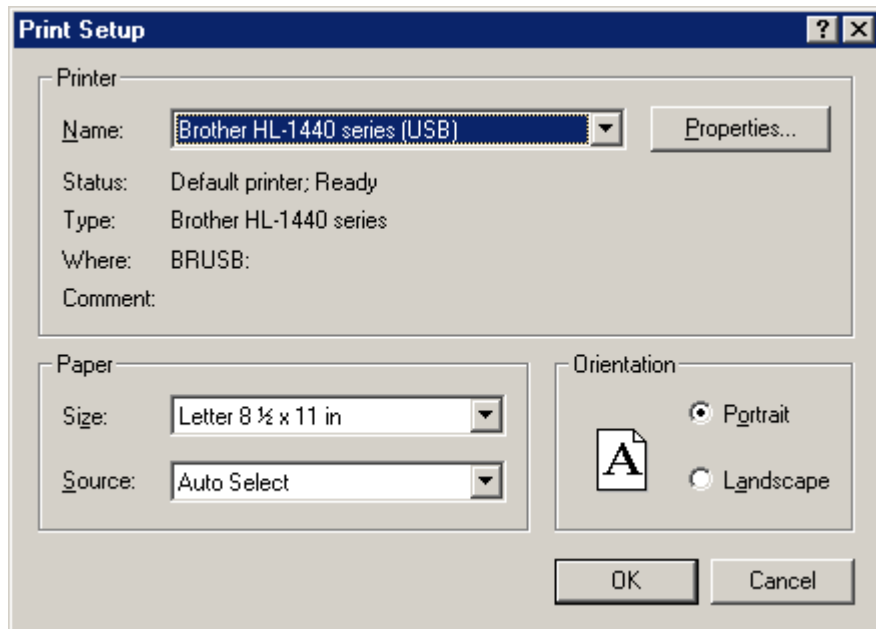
Print Setup

?

Printer

Name: Brother HL-1440 series (USB)

Properties...

Status: Default printer; Ready

Type: Brother HL-1440 series

Where: BRUSB:

Comment:

Paper

Size: Letter 8 ½ x 11 in

Source: Auto Select

Orientation

A

Portrait

Landscape

OK

Cancel